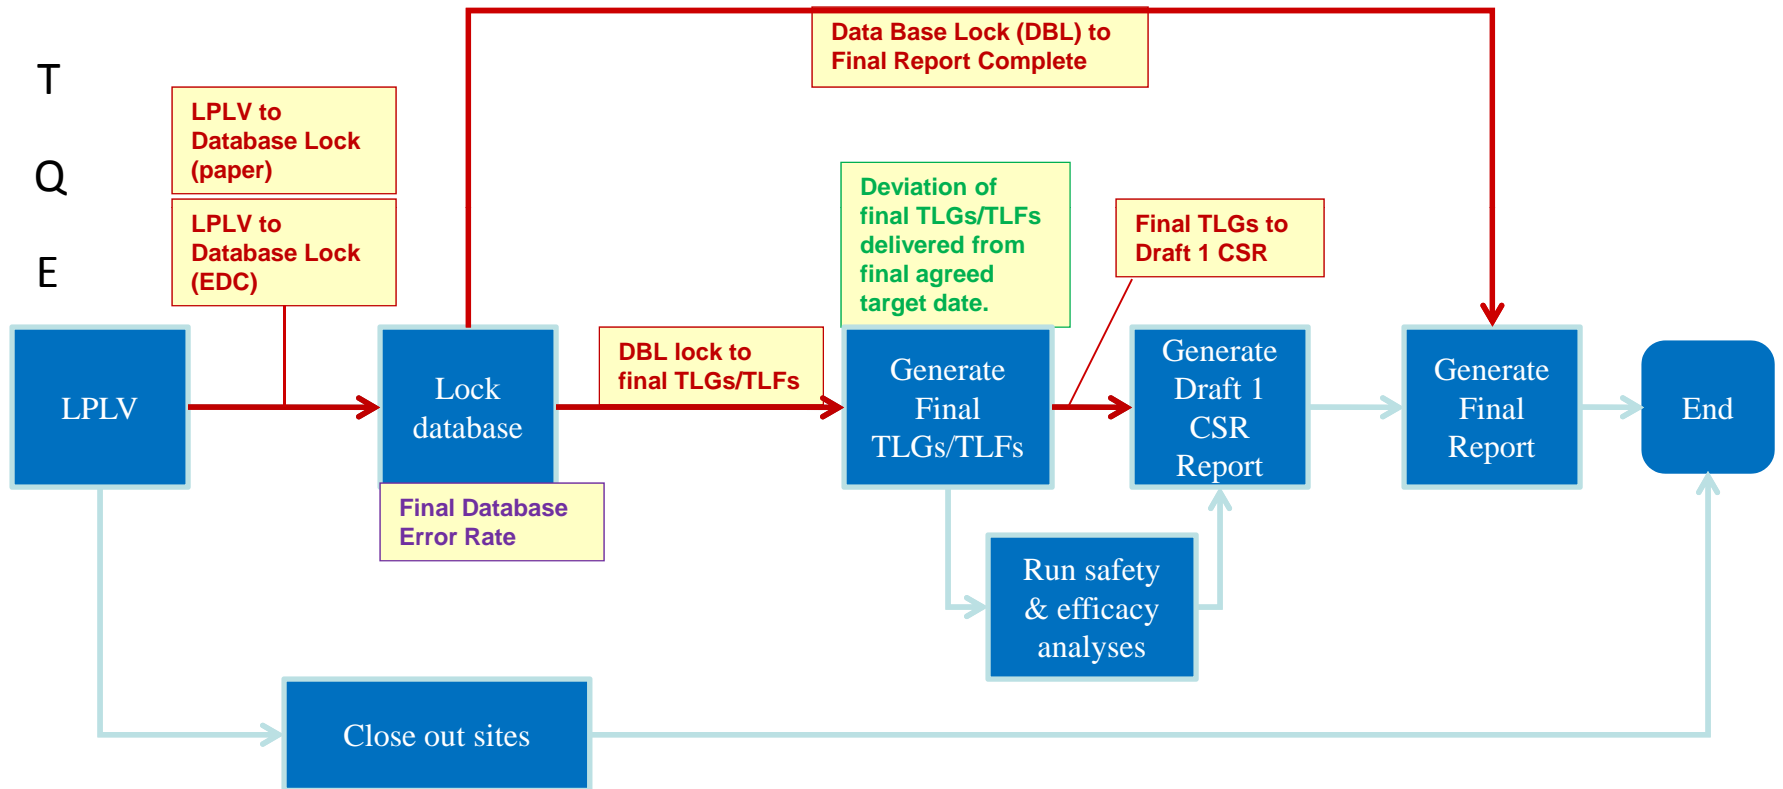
T

Q

E

LPLV to Database Lock (paper)

LPLV to Database Lock (EDC)

Data Base Lock (DBL) to Final Report Complete

Deviation of final TLGs/TLFs delivered from final agreed target date.

Final TLGs to Draft 1 CSR

DBL lock to final TLGs/TLFs

LPLV

Lock database

Generate Final TLGs/TLFs

Generate Draft 1 CSR Report

Generate Final Report

End

Final Database Error Rate

Run safety & efficacy analyses

Close out sites